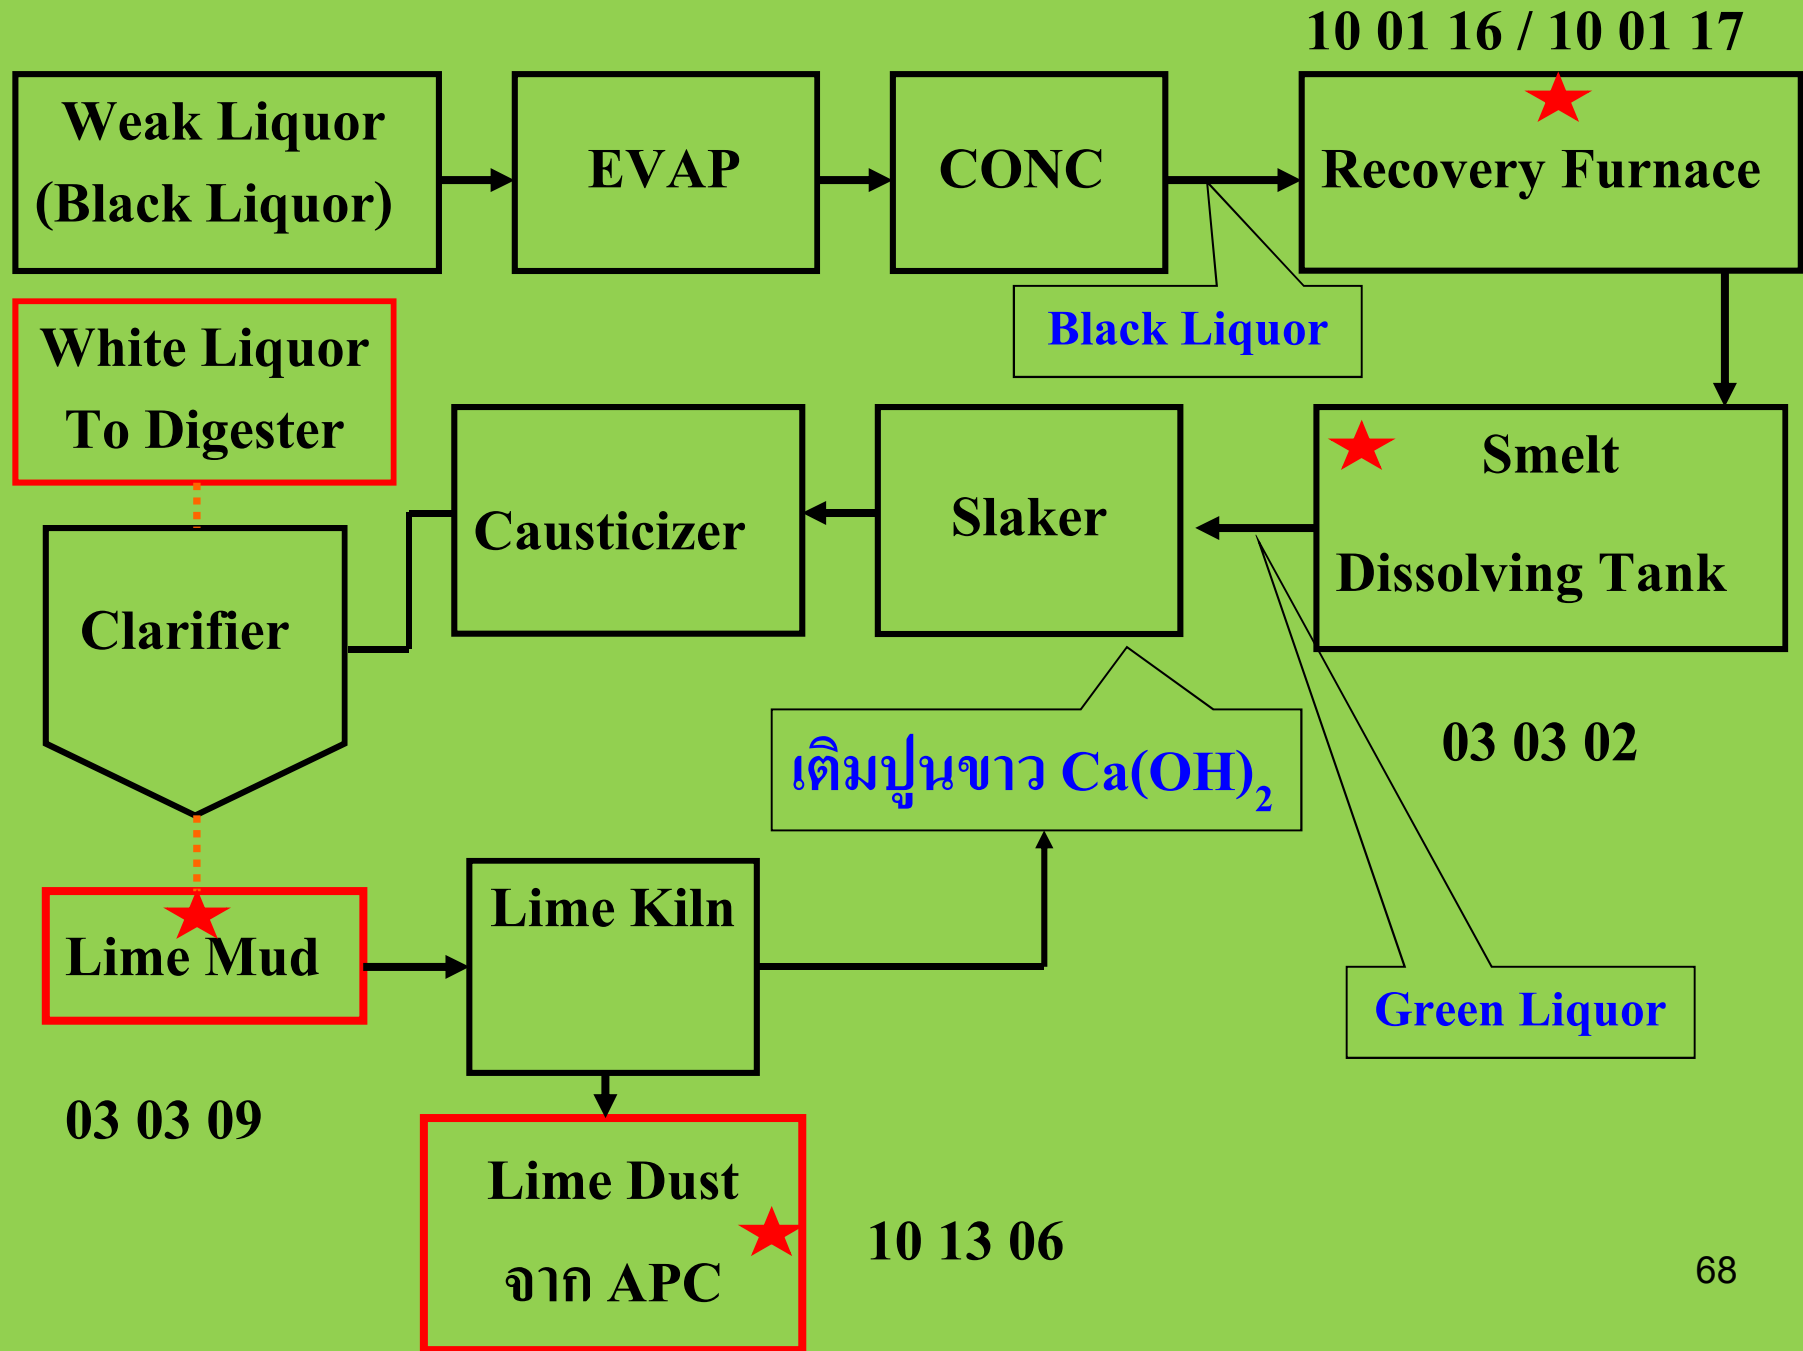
10 01 16 / 10 01 17

Weak Liquor (Black Liquor)

EVAP

CONC

Recovery Furnace

Black Liquor

White Liquor To Digester

Causticizer

Slaker

Smelt Dissolving Tank

Clarifier

เติมปูนขาว $Ca(OH)_2$

03 03 02

Lime Mud

Lime Kiln

Green Liquor

03 03 09

Lime Dust จาก APC

10 13 06

68